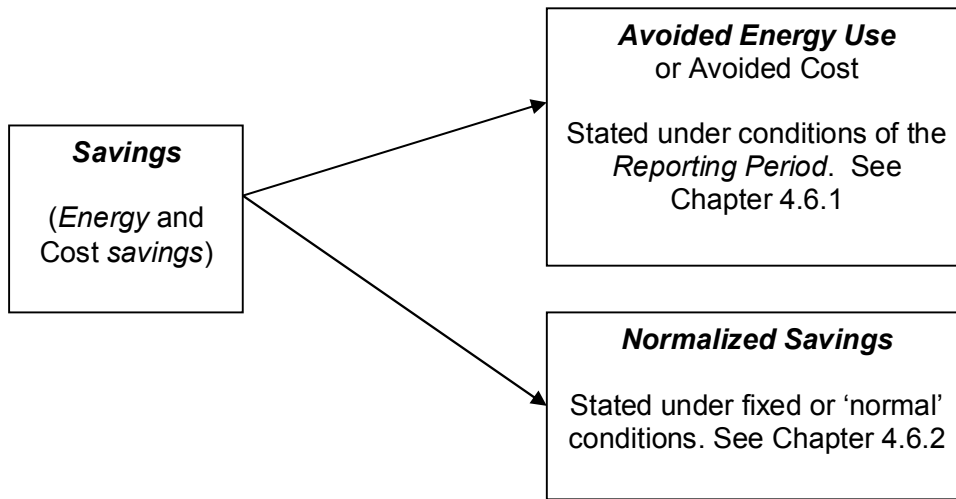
Savings

(Energy and Cost savings)

Avoided Energy Use or Avoided Cost

Stated under conditions of the Reporting Period. See Chapter 4.6.1

Normalized Savings

Stated under fixed or 'normal' conditions. See Chapter 4.6.2